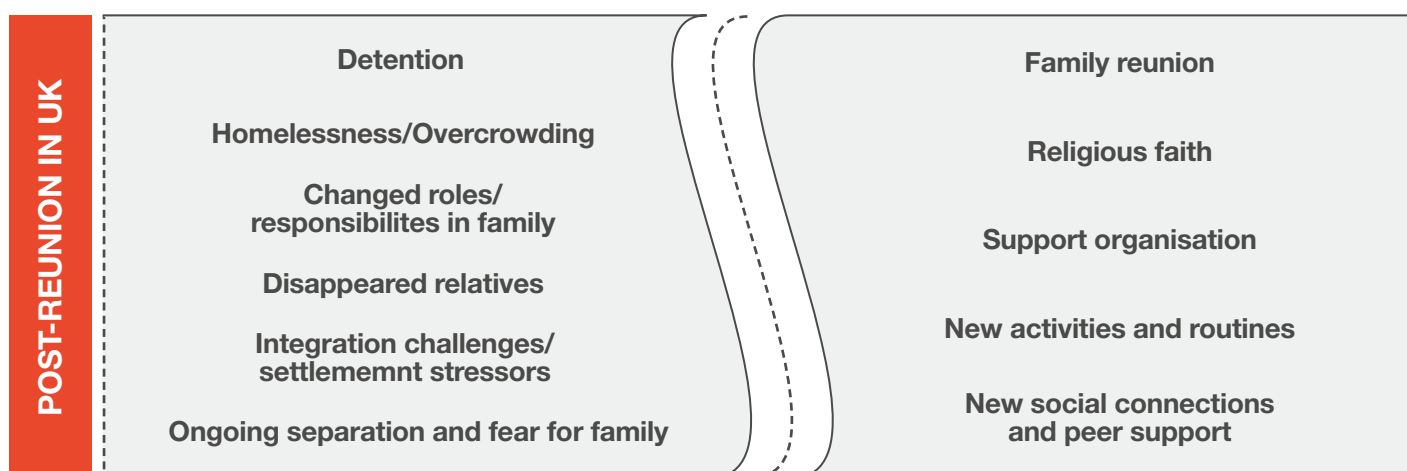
POST-REUNION IN UK

Detention

Homelessness/Overcrowding

Changed roles/ responsibilites in family

Disappeared relatives

Integration challenges/ settlememnt stressors

Ongoing separation and fear for family

Family reunion

Religious faith

Support organisation

New activities and routines

New social connections and peer support